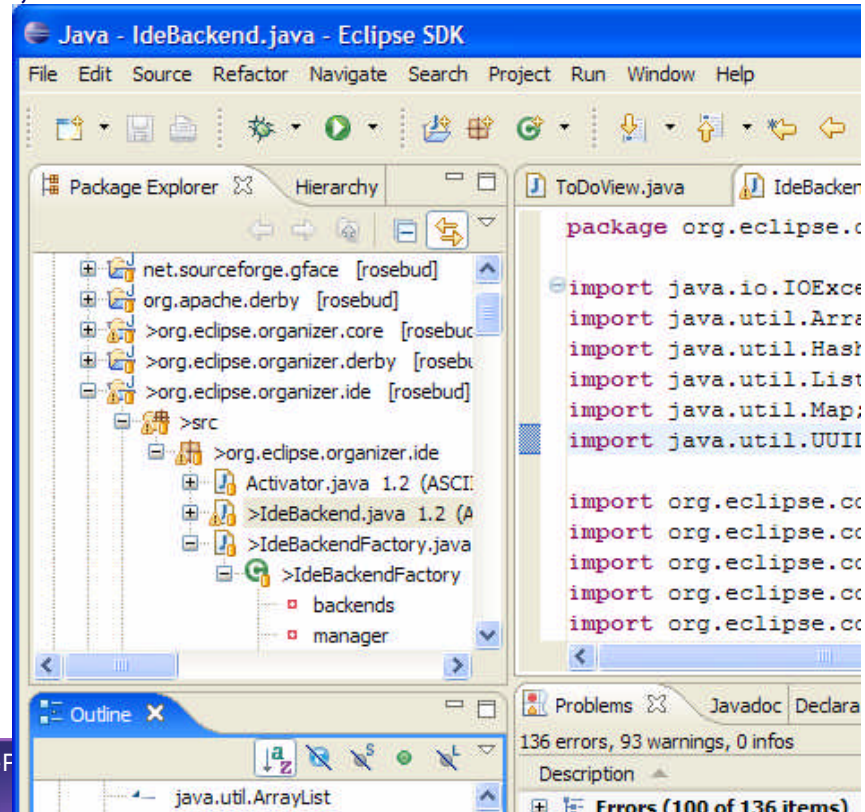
Java - IdeBackend.java - Eclipse SDK

File Edit Source Refactor Navigate Search Project Run Window Help

Package Explorer Hierarchy

net.sourceforge.gface [rosebud]
org.apache.derby [rosebud]
>org.eclipse.organizer.core [rosebuc
>org.eclipse.organizer.derby [rosebu
>org.eclipse.organizer.ide [rosebud]
>src
>org.eclipse.organizer.ide
Activator.java 1.2 (ASCI
>IdeBackend.java 1.2 (A
>IdeBackendFactory.java
>IdeBackendFactory
backends
manager

ToDoView.java IdeBacken

package org.eclipse.c

import java.io.IOExce
import java.util.Arra
import java.util.Hash
import java.util.List
import java.util.Map;
import java.util.UUII

import org.eclipse.co
import org.eclipse.co
import org.eclipse.co
import org.eclipse.co
import org.eclipse.co

Outline

java.util.ArrayList

Problems Javadoc Declara

136 errors, 93 warnings, 0 infos

Description

Errors (100 of 136 items)

F